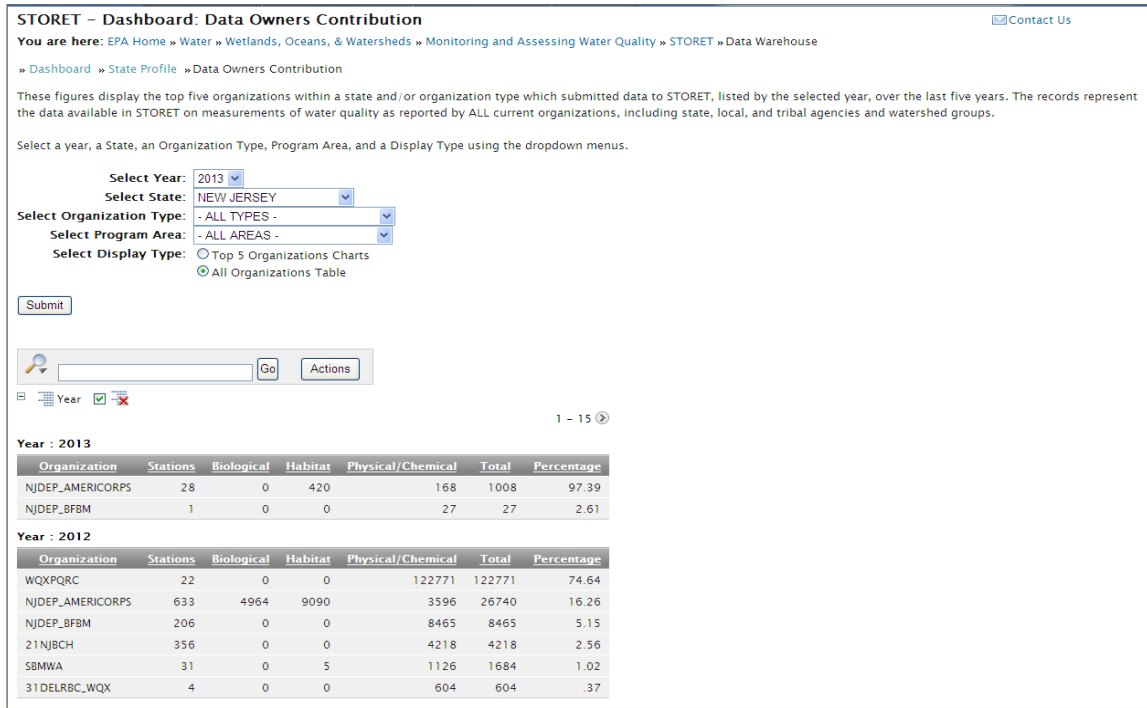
STORET - Dashboard: Data Owners Contribution

Contact Us

You are here: EPA Home » Water » Wetlands, Oceans, & Watersheds » Monitoring and Assessing Water Quality » STORET » Data Warehouse

» Dashboard » State Profile » Data Owners Contribution

These figures display the top five organizations within a state and/or organization type which submitted data to STORET, listed by the selected year, over the last five years. The records represent the data available in STORET on measurements of water quality as reported by ALL current organizations, including state, local, and tribal agencies and watershed groups.

Select a year, a State, an Organization Type, Program Area, and a Display Type using the dropdown menus.

Select Year: 2013
Select State: NEW JERSEY
Select Organization Type: - ALL TYPES -
Select Program Area: - ALL AREAS -
Select Display Type: Top 5 Organizations Charts
All Organizations Table

Submit

Go Actions

Year

1 - 15

Year : 2013

| Organization | Stations | Biological | Habitat | Physical/Chemical | Total | Percentage |
|---|---|---|---|---|---|---|
| NJDEP_AMERICORPS | 28 | 0 | 420 | 168 | 1008 | 97.39 |
| NJDEP_BFBM | 1 | 0 | 0 | 27 | 27 | 2.61 |

Year : 2012

| Organization | Stations | Biological | Habitat | Physical/Chemical | Total | Percentage |
|---|---|---|---|---|---|---|
| WQXPQRC | 22 | 0 | 0 | 122771 | 122771 | 74.64 |
| NJDEP_AMERICORPS | 633 | 4964 | 9090 | 3596 | 26740 | 16.26 |
| NJDEP_BFBM | 206 | 0 | 0 | 8465 | 8465 | 5.15 |
| 21NJBCH | 356 | 0 | 0 | 4218 | 4218 | 2.56 |
| SBMWA | 31 | 0 | 5 | 1126 | 1684 | 1.02 |
| 31DELRBC_WQX | 4 | 0 | 0 | 604 | 604 | .37 |